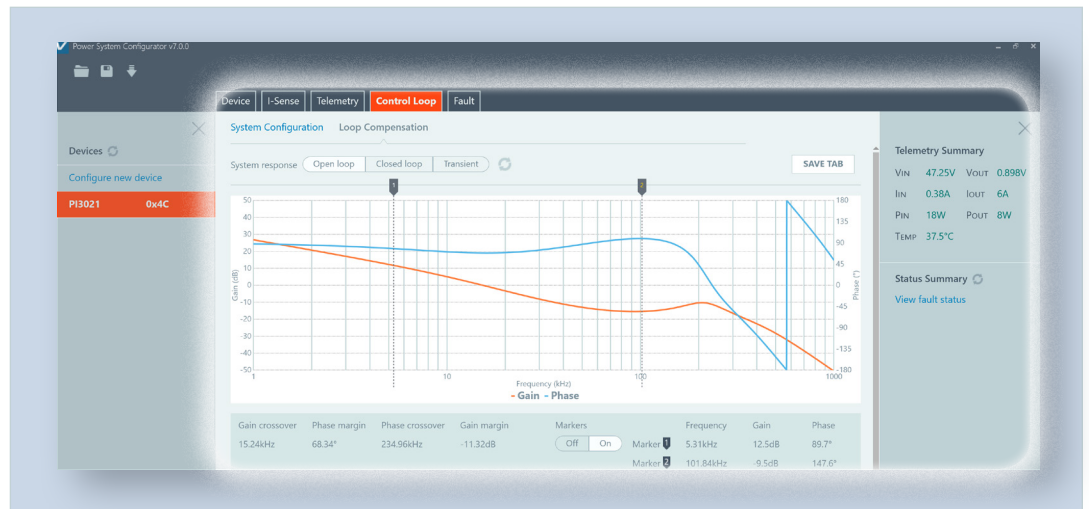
Power System Configurator v7.0.0

Device | I-Sense | Telemetry | Control Loop | Fault

Devices

Configure new device

PI3021 0x4C

System Configuration Loop Compensation

System response Open loop Closed loop Transient

SAVE TAB

1 2

50 40 30 20 10 0 -10 -20 -30 -40 -50

Gain (dB)

180 135 90 45 0 -45 -90 -135 -180

Phase (°)

1 10 100 1000

Frequency (kHz)

- Gain - Phase

| Gain crossover | Phase margin | Phase crossover | Gain margin | Markers | | Frequency | Gain | Phase |
|---|---|---|---|---|---|---|---|---|
| 15.24kHz | 68.34° | 234.96kHz | -11.32dB | Off On | Marker 1 | 5.31kHz | 12.5dB | 89.7° |
| | | | | | Marker 2 | 101.84kHz | -9.5dB | 147.6° |

Telemetry Summary

VIN 47.25V VOUT 0.898V

IIN 0.38A IOUT 6A

PIN 18W POUT 8W

TEMP 37.5°C

Status Summary

View fault status